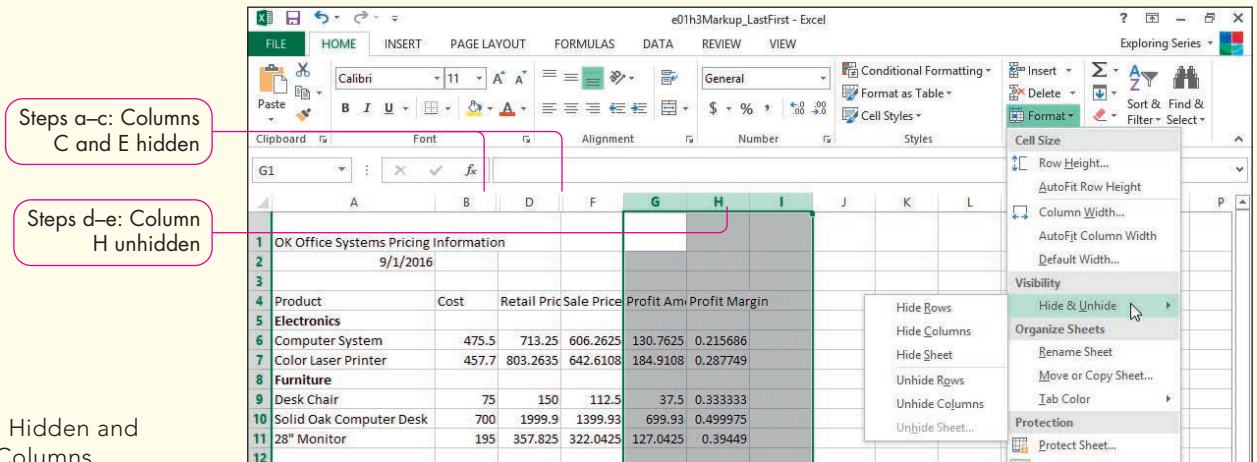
Steps a–c: Columns C and E hidden

Steps d–e: Column H unhidden

Hidden and Columns

e01h3Markup_LastFirst - Excel

? – □ ×

FILE HOME INSERT PAGE LAYOUT FORMULAS DATA REVIEW VIEW

Exploring Series

Paste

Calibri 11 A A

B I U

General

$ % ,

Conditional Formatting

Format as Table

Cell Styles

Insert

Delete

Format

Sort & Filter

Find & Select

Clipboard Font Alignment Number Styles

G1

$f_x$

| | A | B | D | F | G | H | I | J | K | L | P |
|---|---|---|---|---|---|---|---|---|---|---|---|
| 1 | OK Office Systems Pricing Information | | | | | | | | | | |
| 2 | 9/1/2016 | | | | | | | | | | |
| 3 | | | | | | | | | | | |
| 4 | Product | Cost | Retail Pric | Sale Price | Profit Am | Profit Margin | | | | | |
| 5 | Electronics | | | | | | | | | | |
| 6 | Computer System | 475.5 | 713.25 | 606.2625 | 130.7625 | 0.215686 | | | | | |
| 7 | Color Laser Printer | 457.7 | 803.2635 | 642.6108 | 184.9108 | 0.287749 | | | | | |
| 8 | Furniture | | | | | | | | | | |
| 9 | Desk Chair | 75 | 150 | 112.5 | 37.5 | 0.333333 | | | | | |
| 10 | Solid Oak Computer Desk | 700 | 1999.9 | 1399.93 | 699.93 | 0.499975 | | | | | |
| 11 | 28" Monitor | 195 | 357.825 | 322.0425 | 127.0425 | 0.39449 | | | | | |
| 12 | | | | | | | | | | | |

Hide Rows
Hide Columns
Hide Sheet
Unhide Rows
Unhide Columns
Unhide Sheet...

Cell Size
Row Height...
AutoFit Row Height
Column Width...
AutoFit Column Width
Default Width...
Visibility
Hide & Unhide
Organize Sheets
Rename Sheet
Move or Copy Sheet...
Tab Color
Protection
Protect Sheet...